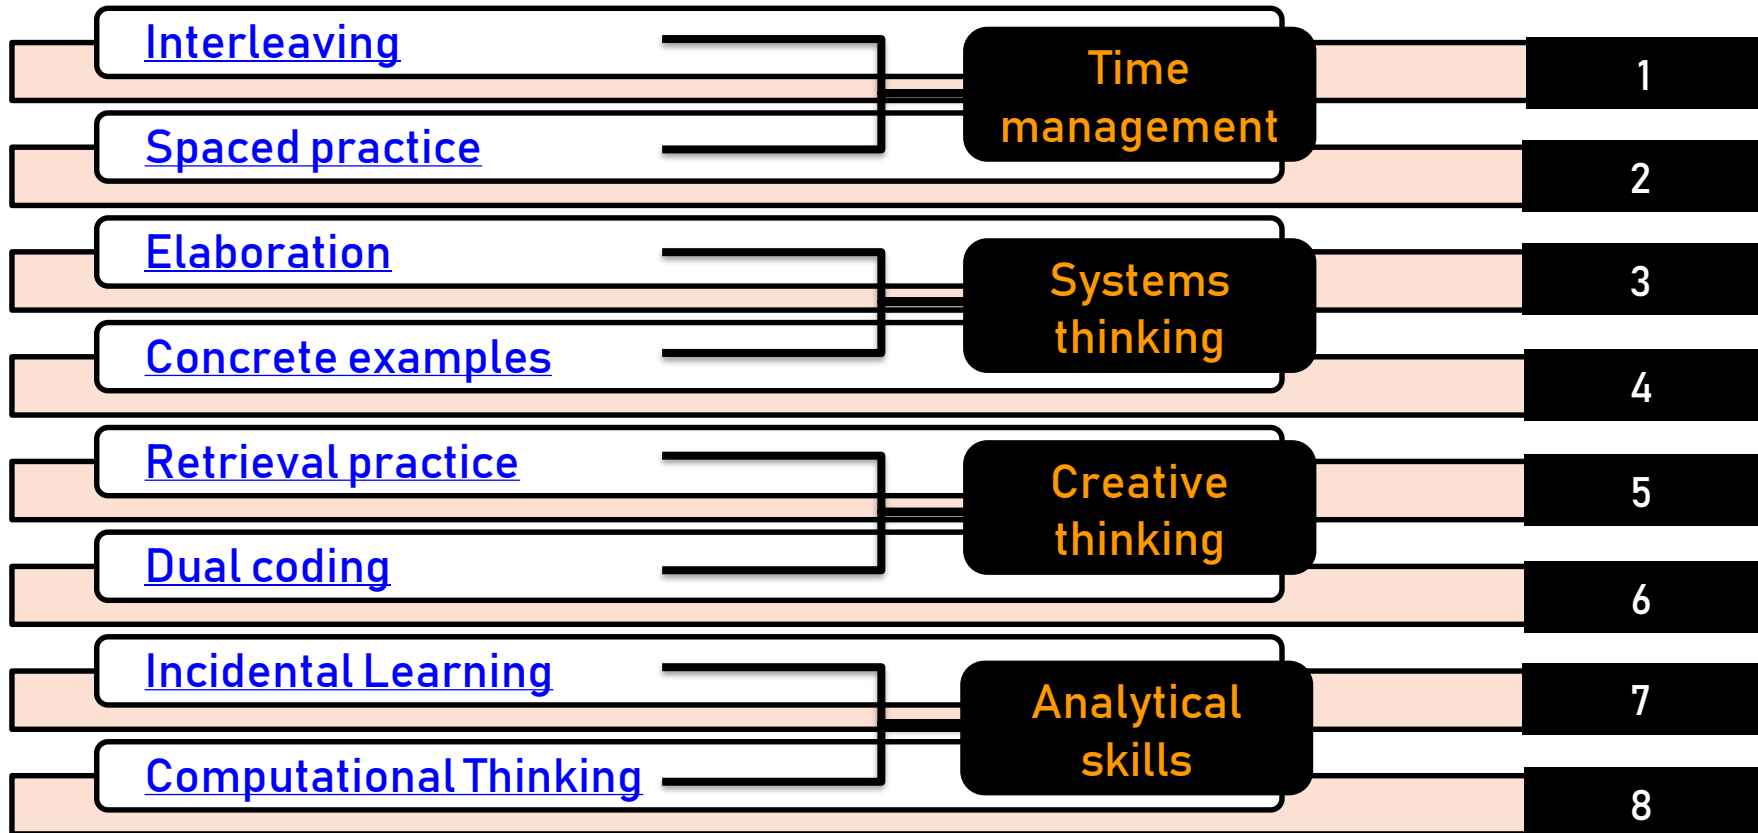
Interleaving

Spaced practice

Time management

1

2

Elaboration

Concrete examples

Systems thinking

3

4

Retrieval practice

Dual coding

Creative thinking

5

6

Incidental Learning

Computational Thinking

Analytical skills

7

8